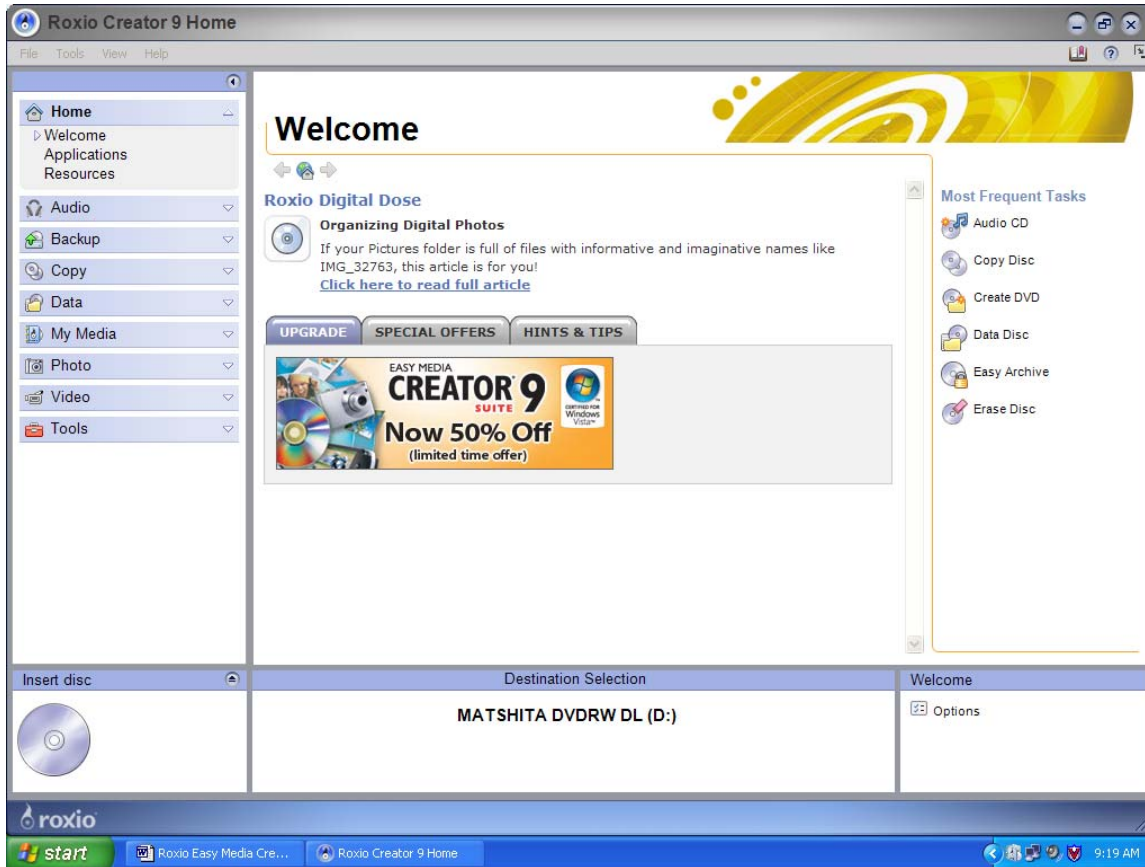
Roxio Creator 9 Home

File Tools View Help

Home
Welcome
Applications
Resources
Audio
Backup
Copy
Data
My Media
Photo
Video
Tools

Welcome

Roxio Digital Dose

Organizing Digital Photos

If your Pictures folder is full of files with informative and imaginative names like IMG_32763, this article is for you!

Click here to read full article

UPGRADE | SPECIAL OFFERS | HINTS & TIPS

EASY MEDIA CREATOR 9 SUITE
CERTIFIED FOR Windows Vista
Now 50% Off
(limited time offer)

Most Frequent Tasks
Audio CD
Copy Disc
Create DVD
Data Disc
Easy Archive
Erase Disc

Insert disc

Destination Selection

MATSHITA DVDRW DL (D:)

Welcome

Options

roxio

start
Roxio Easy Media Cre...
Roxio Creator 9 Home
9:19 AM